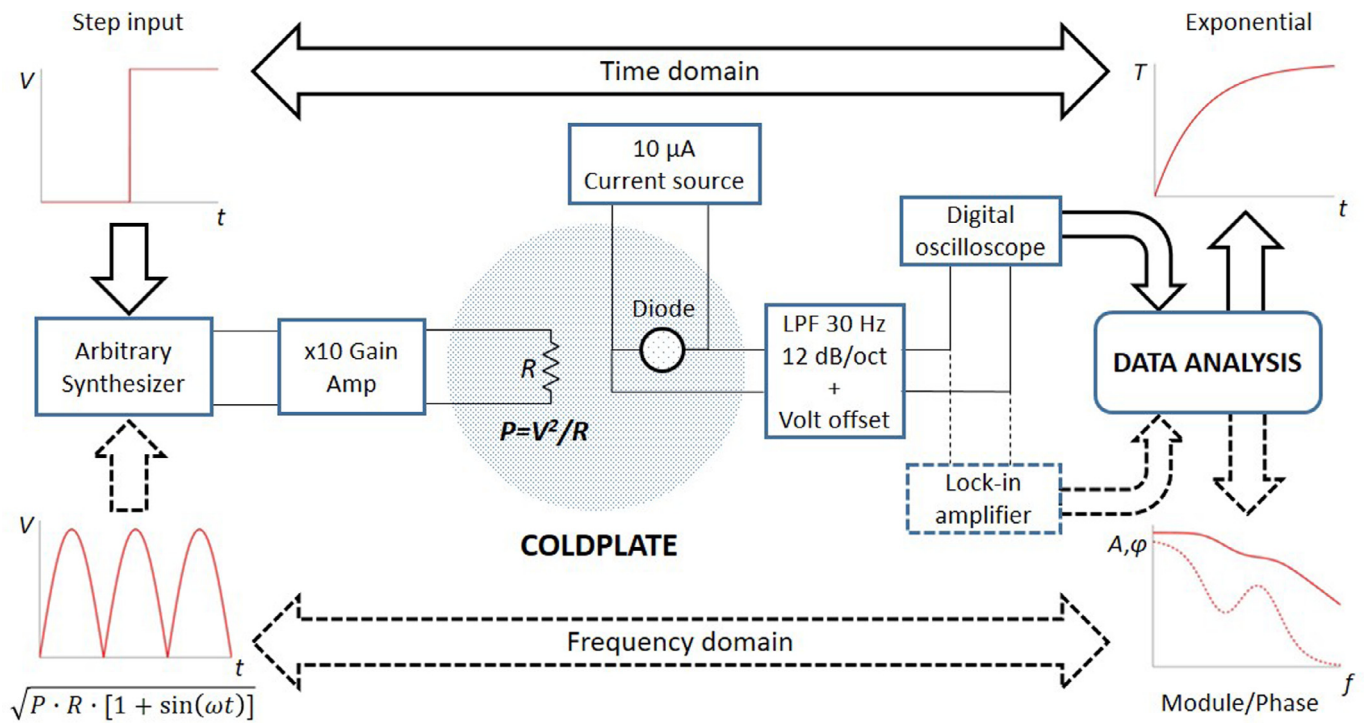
Step input

Time domain

Exponential

$V$

$t$

$T$

$t$

10 μA
Current source

Digital oscilloscope

Arbitrary Synthesizer

x10 Gain Amp

$R$

Diode

LPF 30 Hz
12 dB/oct
+
Volt offset

DATA ANALYSIS

$P=V^2/R$

Lock-in amplifier

$V$

COLDPLATE

$A,\varphi$

$t$

Frequency domain

$f$

$\sqrt{P \cdot R \cdot [1 + \sin(\omega t)]}$

Module/Phase